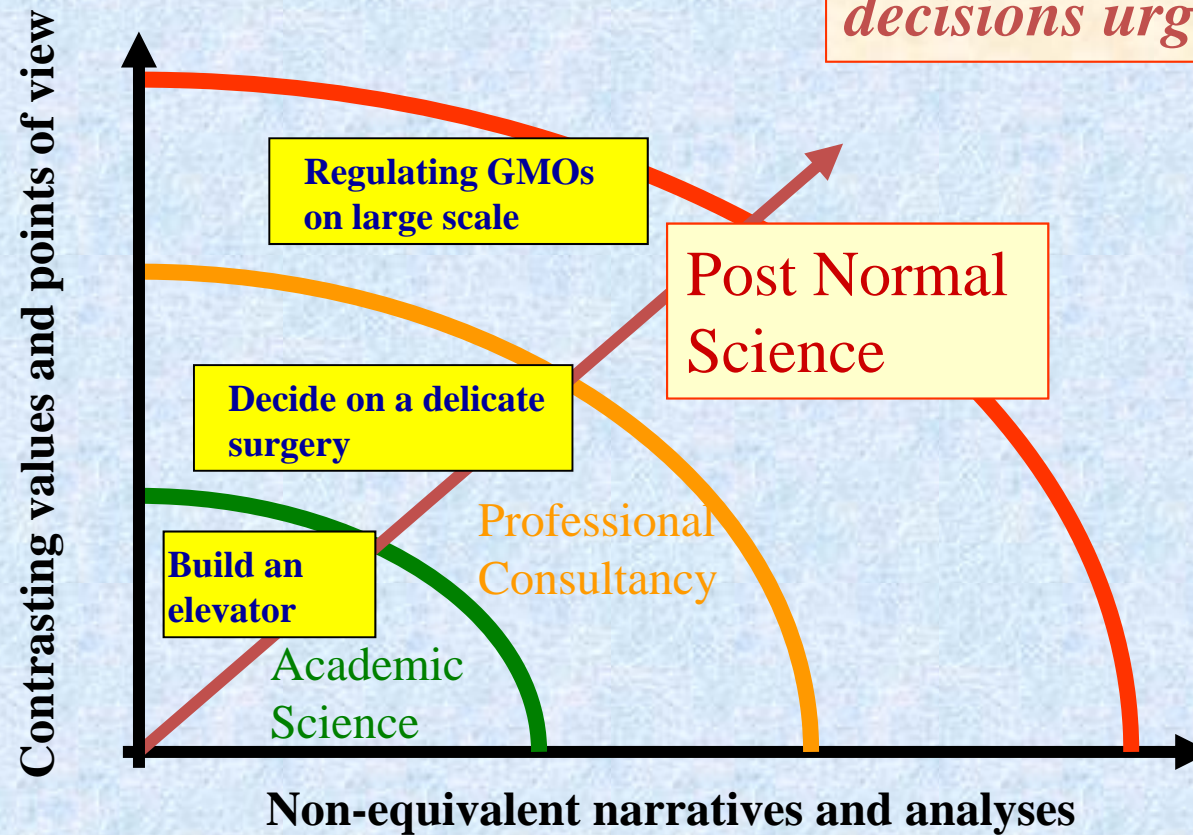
decisions urg

Contrasting values and points of view

Regulating GMOs on large scale

Post Normal Science

Decide on a delicate surgery

Professional Consultancy

Build an elevator

Academic Science

Non-equivalent narratives and analyses